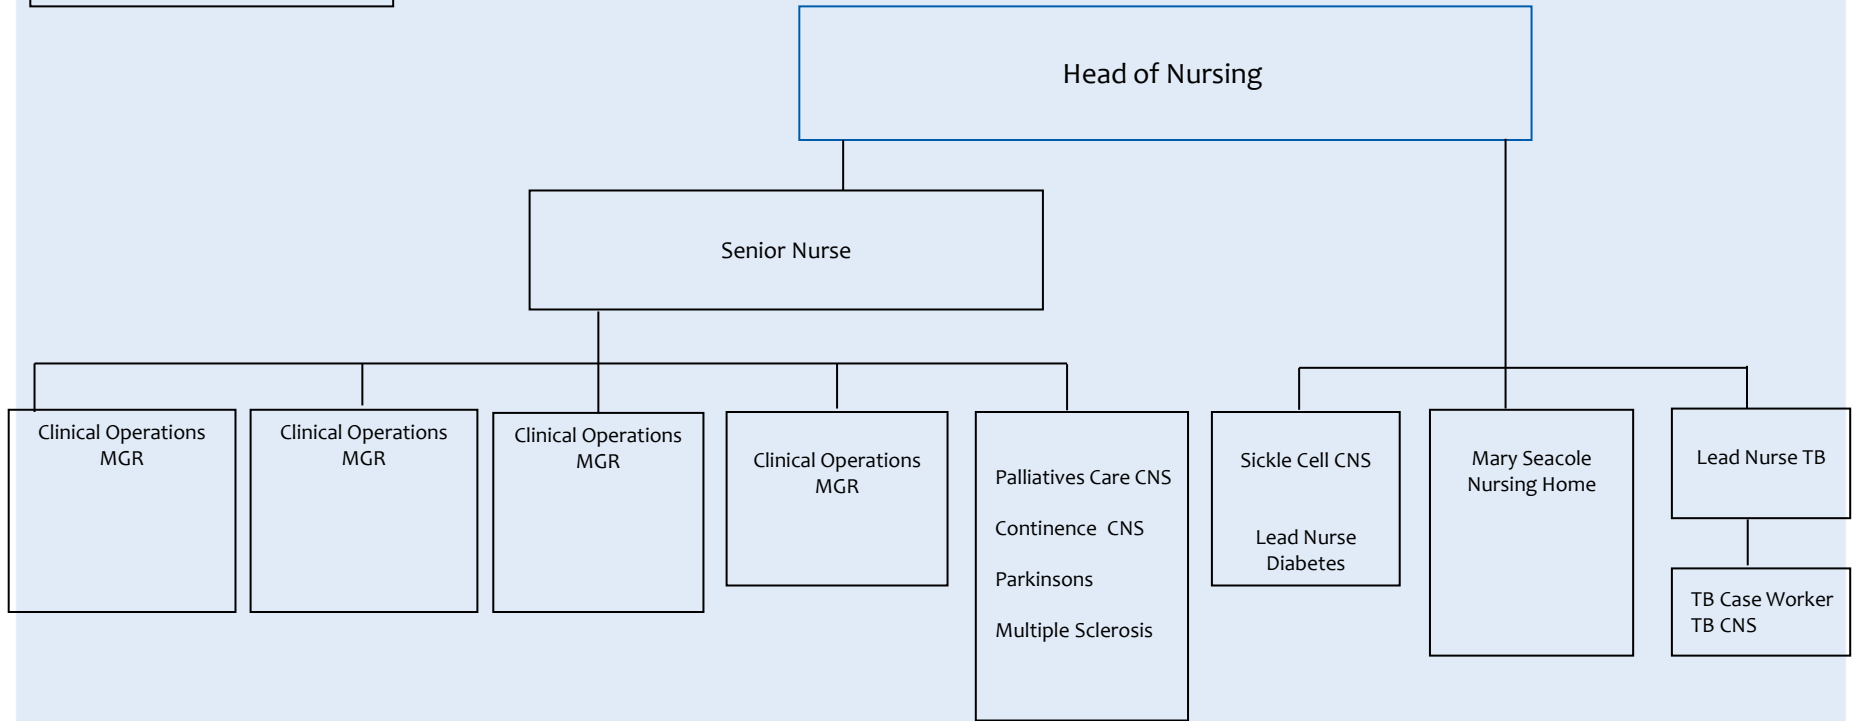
Head of Nursing

Senior Nurse

Clinical Operations MGR

Clinical Operations MGR

Clinical Operations MGR

Clinical Operations MGR

Palliatives Care CNS

Continence CNS

Parkinsons

Multiple Sclerosis

Sickle Cell CNS

Lead Nurse Diabetes

Mary Seacole Nursing Home

Lead Nurse TB

TB Case Worker
TB CNS